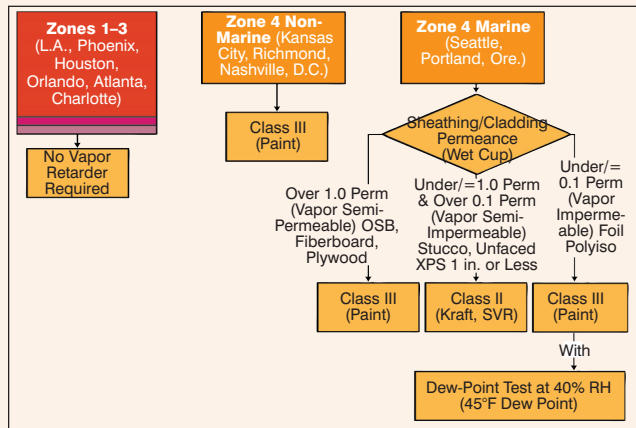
Zones 1–3 (L.A., Phoenix, Houston, Orlando, Atlanta, Charlotte)

No Vapor Retarder Required

Zone 4 Non-Marine (Kansas City, Richmond, Nashville, D.C.)

Class III (Paint)

Zone 4 Marine (Seattle, Portland, Ore.)

Sheathing/Cladding Permeance (Wet Cup)

Over 1.0 Perm (Vapor Semi-Permeable) OSB, Fiberboard, Plywood

Class III (Paint)

Under/= 1.0 Perm & Over 0.1 Perm (Vapor Semi-Impermeable) Stucco, Unfaced XPS 1 in. or Less

Class II (Kraft, SVR)

Under/= 0.1 Perm (Vapor Impermeable) Foil Polyiso

Class III (Paint)

With

Dew-Point Test at 40% RH (45°F Dew Point)